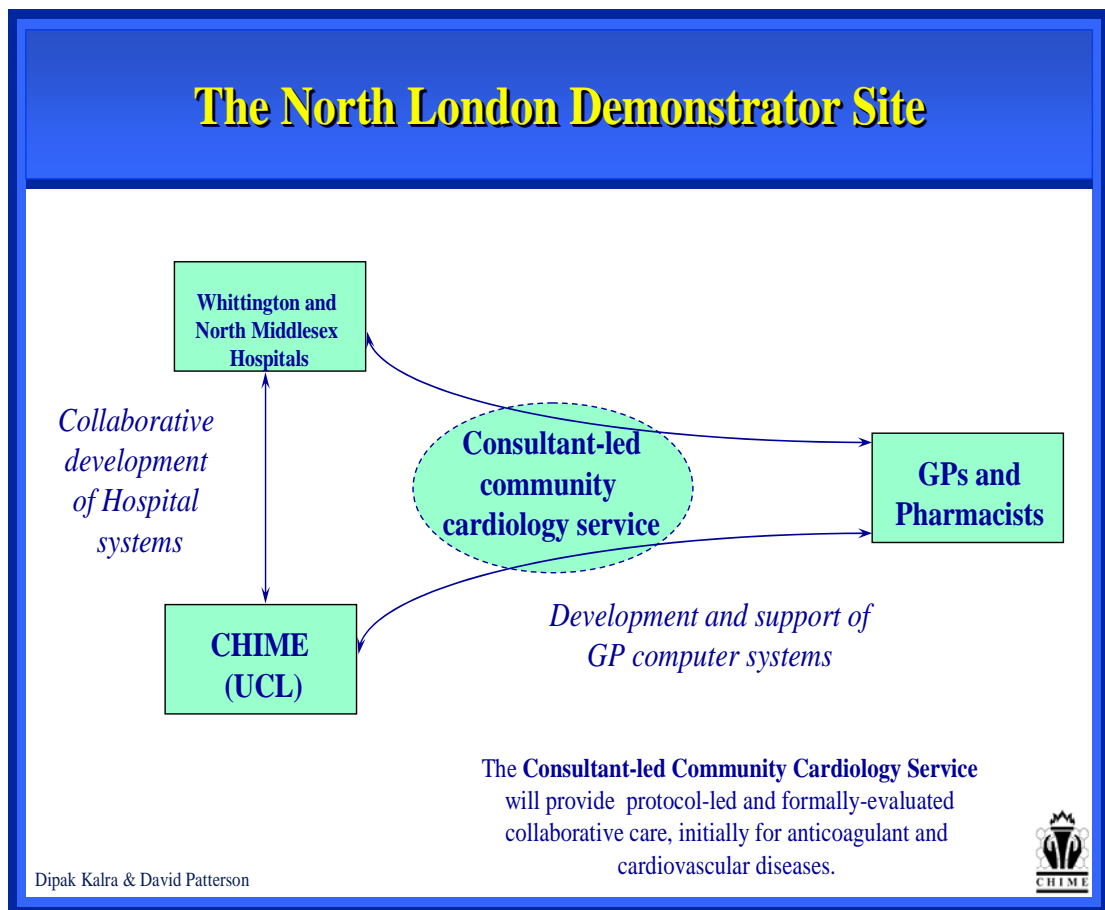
The North London Demonstrator Site

Whittington and North Middlesex Hospitals

Collaborative development of Hospital systems

Consultant-led community cardiology service

GPs and Pharmacists

CHIME (UCL)

Development and support of GP computer systems

The **Consultant-led Community Cardiology Service** will provide protocol-led and formally-evaluated collaborative care, initially for anticoagulant and cardiovascular diseases.

Dipak Kalra & David Patterson

CHIME